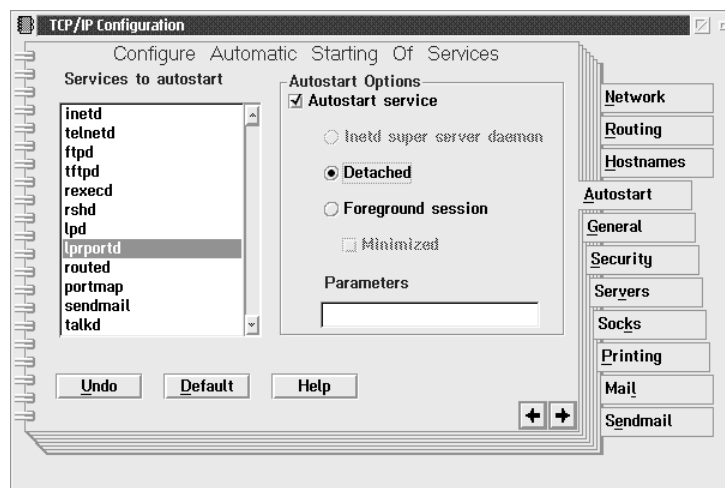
TCP/IP Configuration

Configure Automatic Starting Of Services

Services to autostart

inetd
telnetd
ftpd
tftpd
rexecd
rshd
lpd
lprportd
routed
portmap
sendmail
talkd

Autostart Options
☑ Autostart service

Inetd super server daemon

Detached

Foreground session

Minimized

Parameters

Undo
Default
Help

Network
Routing
Hostnames
Autostart
General
Security
Servers
Socks
Printing
Mail
Sendmail